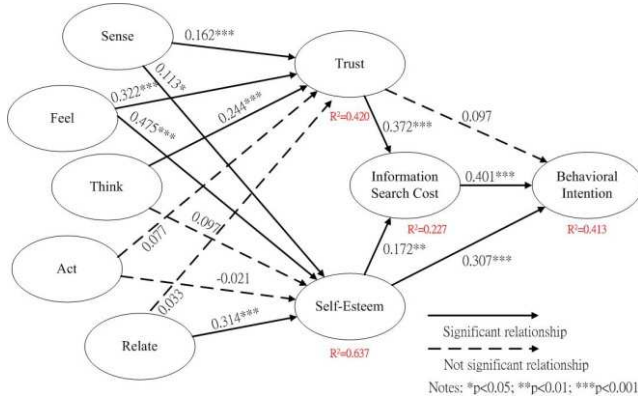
Sense

Feel

Think

Act

Relate

Trust

$R^2$=0.420

Information Search Cost

$R^2$=0.227

Behavioral Intention

$R^2$=0.413

Self-Esteem

$R^2$=0.637

0.162***

0.113*

0.322***

0.475***

0.244***

0.077

0.097

-0.021

0.033

0.314***

0.372***

0.097

0.401***

0.172**

0.307***

Significant relationship

Not significant relationship

Notes: *p<0.05; **p<0.01; ***p<0.001